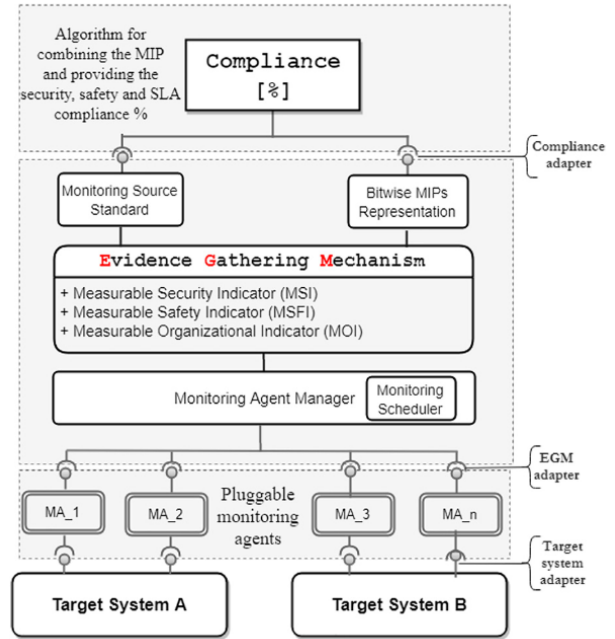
Algorithm for combining the MIP and providing the security, safety and SLA compliance %

Compliance
[%]

Compliance adapter

Monitoring Source Standard

Bitwise MIPs Representation

Evidence Gathering Mechanism

+ Measurable Security Indicator (MSI)
+ Measurable Safety Indicator (MSFI)
+ Measurable Organizational Indicator (MOI)

Monitoring Agent Manager

Monitoring Scheduler

EGM adapter

MA_1

MA_2

Pluggable monitoring agents

MA_3

MA_n

Target system adapter

Target System A

Target System B